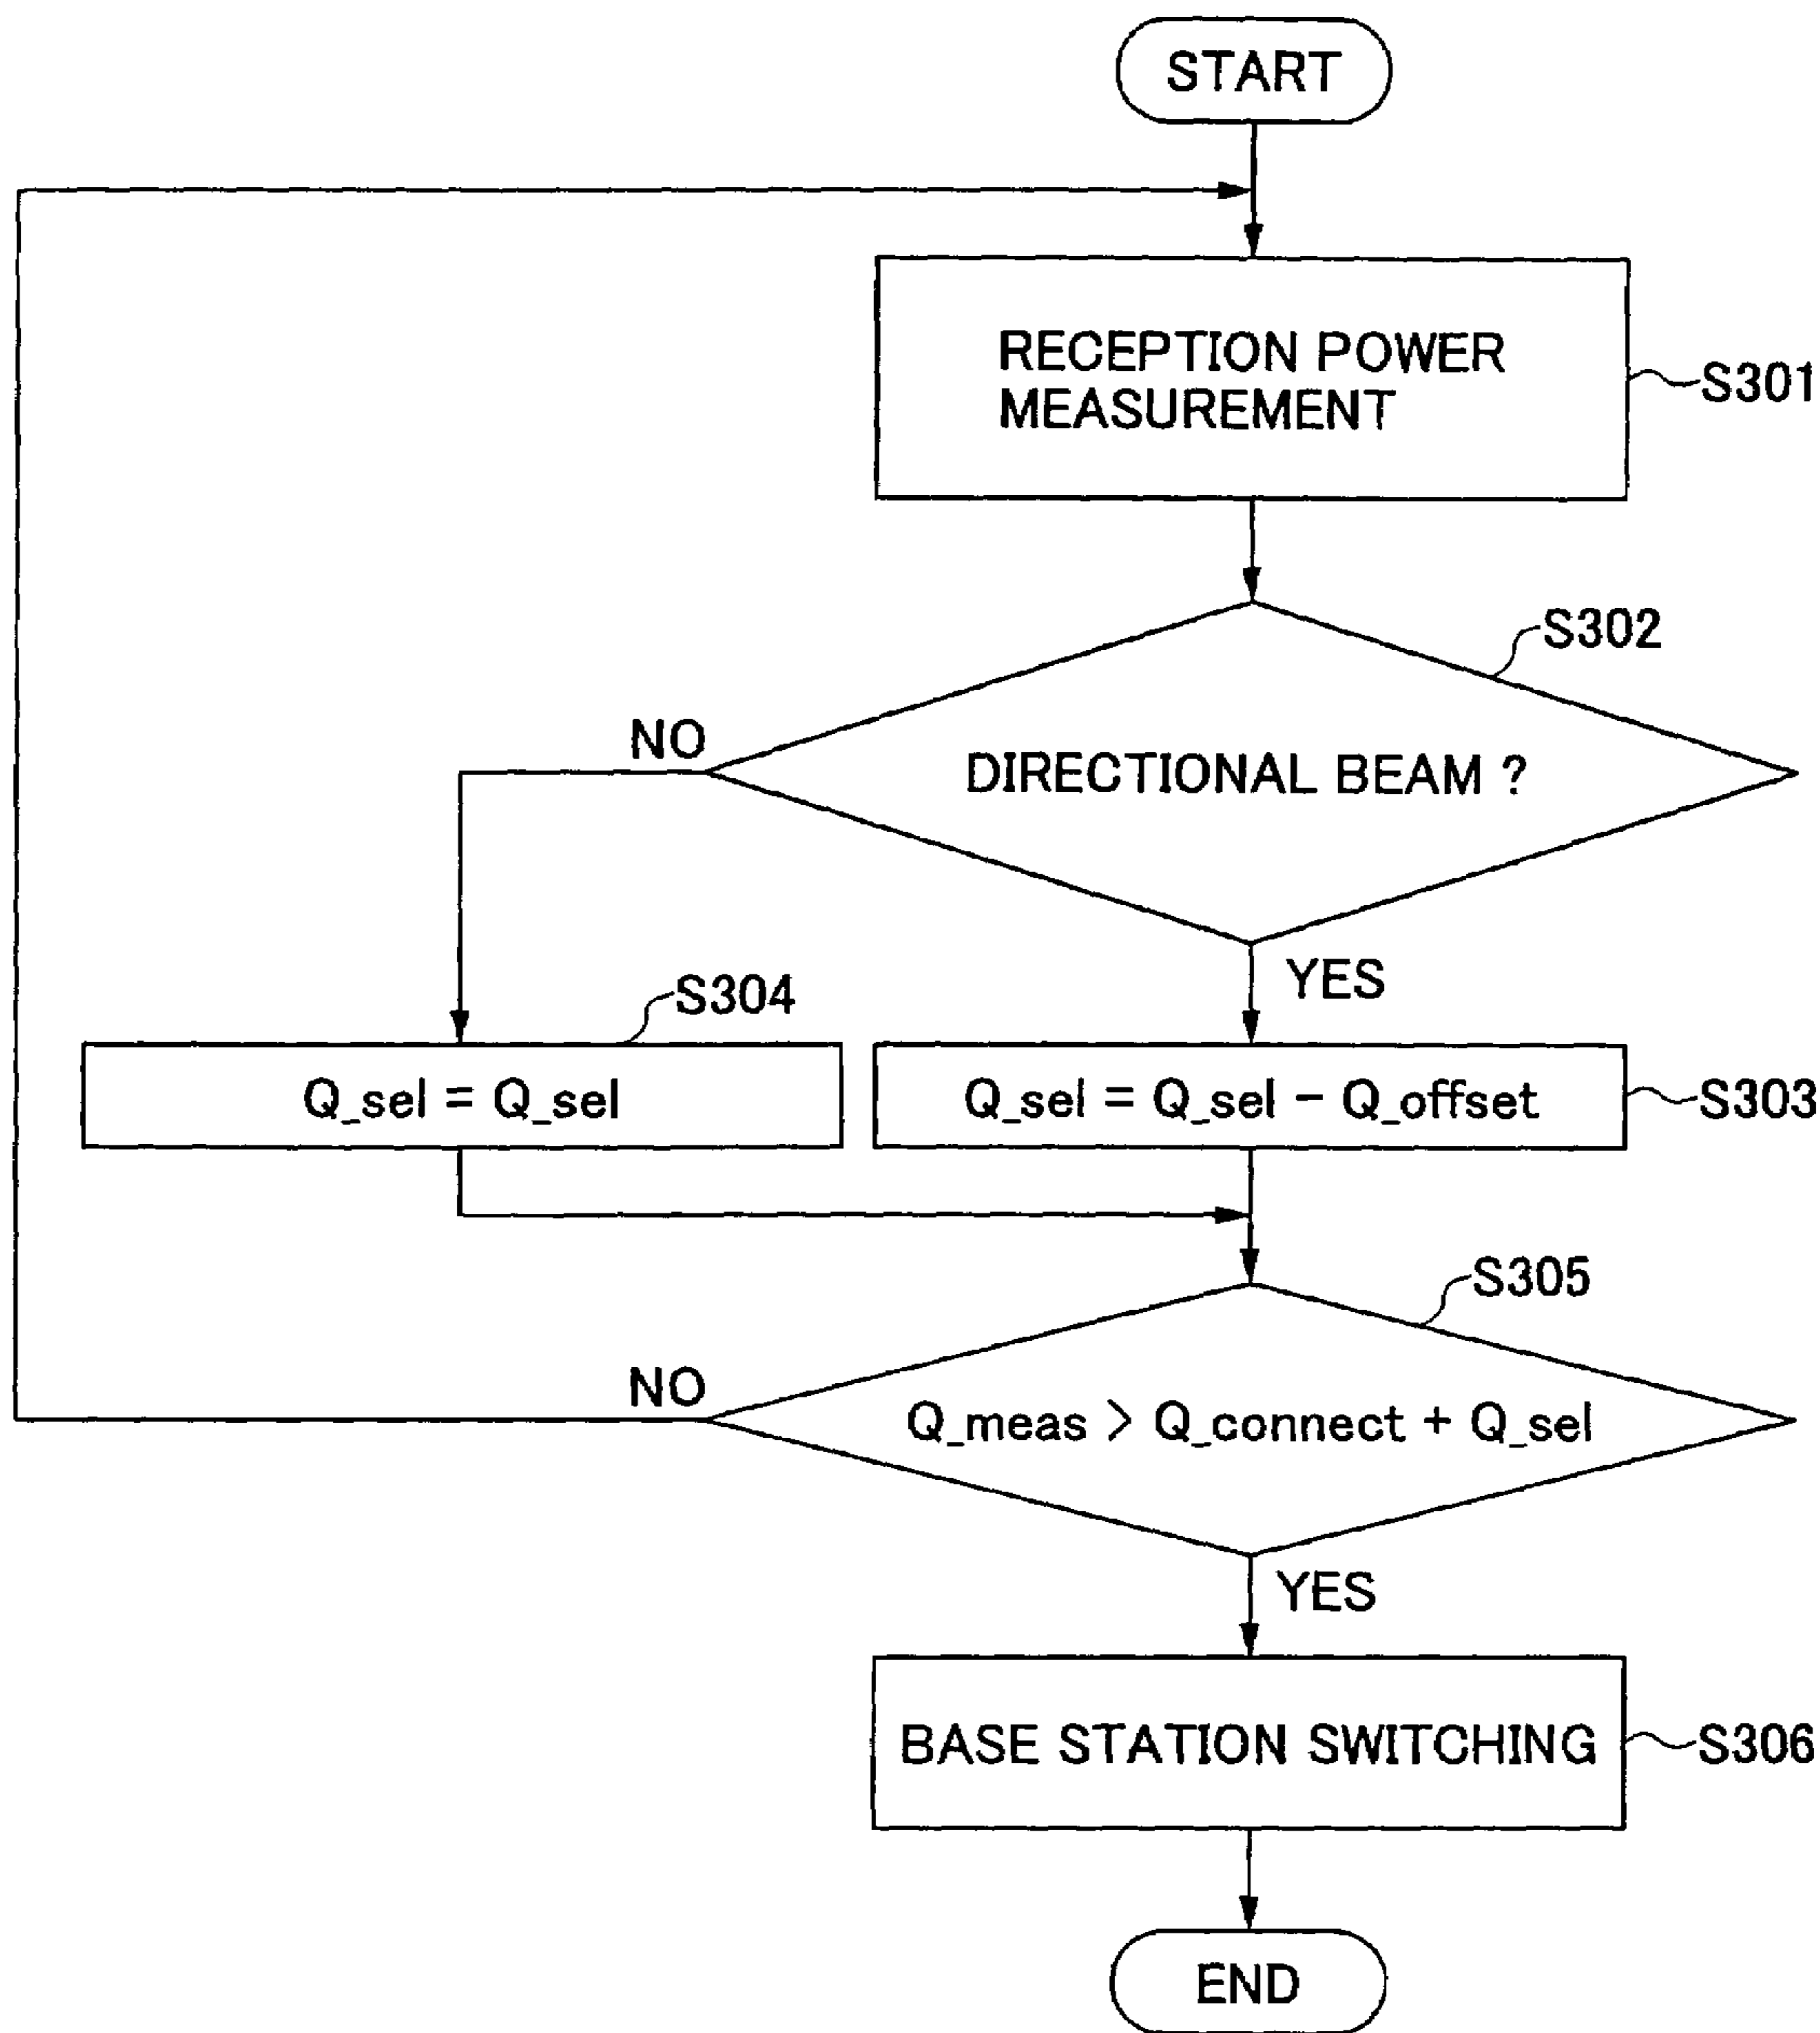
START

RECEPTION POWER MEASUREMENT

S301

S302

DIRECTIONAL BEAM ?

NO

YES

S304

Q_sel = Q_sel

Q_sel = Q_sel − Q_offset

S303

S305

NO

Q_meas > Q_connect + Q_sel

YES

BASE STATION SWITCHING

S306

END